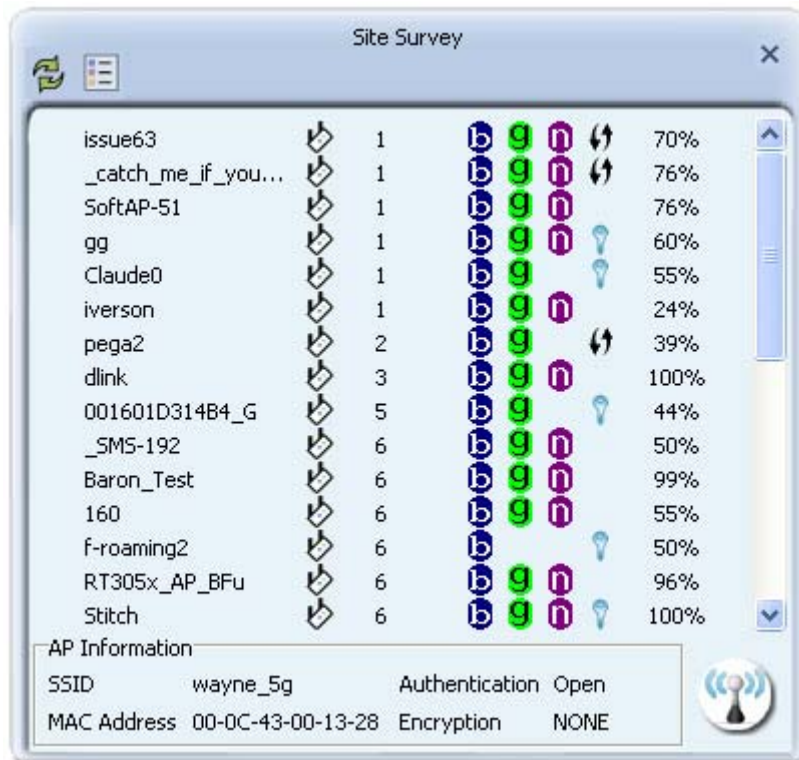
Site Survey

| | | | | | | |
|---|---|---|---|---|---|---|
| issue63 | 1 | b | g | n | | 70% |
| _catch_me_if_you... | 1 | b | g | n | | 76% |
| SoftAP-51 | 1 | b | g | n | | 76% |
| gg | 1 | b | g | n | | 60% |
| Claude0 | 1 | b | g | | | 55% |
| iverson | 1 | b | g | n | | 24% |
| pega2 | 2 | b | g | | | 39% |
| dlink | 3 | b | g | n | | 100% |
| 001601D314B4_G | 5 | b | g | | | 44% |
| _SMS-192 | 6 | b | g | n | | 50% |
| Baron_Test | 6 | b | g | n | | 99% |
| 160 | 6 | b | g | n | | 55% |
| f-roaming2 | 6 | b | | | | 50% |
| RT305x_AP_BFu | 6 | b | g | n | | 96% |
| Stitch | 6 | b | g | n | | 100% |

AP Information
SSID wayne_5g Authentication Open
MAC Address 00-0C-43-00-13-28 Encryption NONE